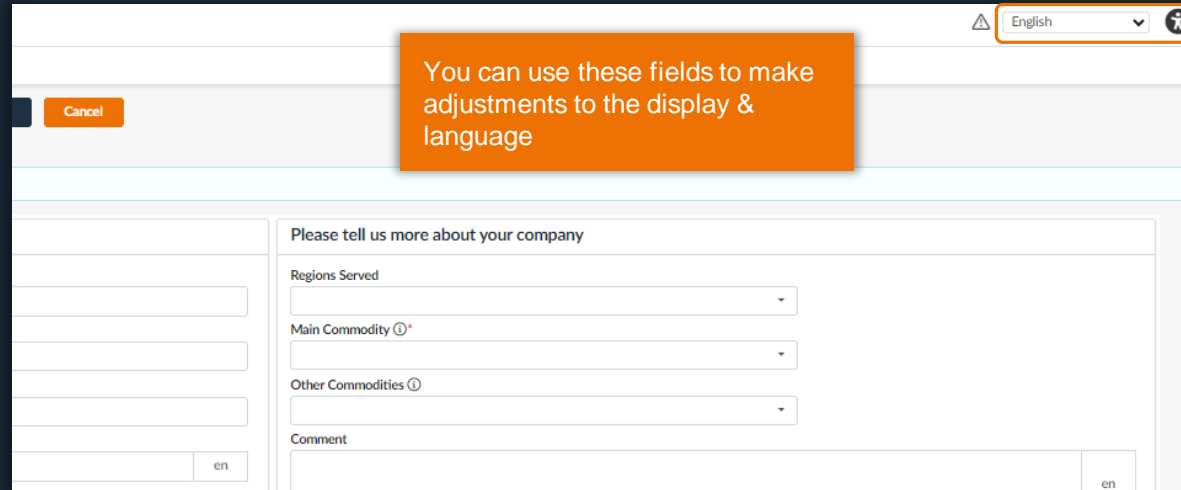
English

You can use these fields to make adjustments to the display & language

Cancel

Please tell us more about your company

Regions Served

Main Commodity ⓘ*

Other Commodities ⓘ

Comment

en

en